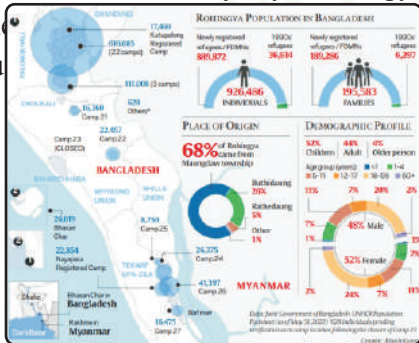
BHANDARIA

17,460
Kutupalong
Registered
Camp

PALONGKHALI

615,685
(22 camps)

111,008 (3 camps)

628
Others*

16,360
Camp 21

Camp 23
(CLOSED)

22,457
Camp 22

BANGLADESH

WHALLA
UNION

MYANMAR

26,119
Bhasan
Char

22,854
Nayapara
Registered Camp

8,750
Camp25

26,375
Camp24

TEKNAF
SPA-ZILA

41,397
Camp 26

16,471
Camp 27

Dhaka

Bhasan Char in
Bangladesh

Rakhine in
Myanmar

ROHINGYA POPULATION IN BANGLADESH

Newly registered refugees/FDMNs
889,872

1990s refugees
36,614

926,486
INDIVIDUALS

Newly registered refugees/FDMNs
189,286

1990s refugees
6,297

195,583
FAMILIES

PLACE OF ORIGIN

68% of Rohingya came from Maungdaw township

Buthidaung
26%

Rathedaung
5%

Other
1%

DEMOGRAPHIC PROFILE

52%
Children

44%
Adult

4%
Older person

Age group (years) ■ <1 ■ 1-4 ■ 5-11 ■ 12-17 ■ 18-59 ■ 60+

11%
7%
20%
2%

48% Male

52% Female

2%
24%
7%
11%

Data: Joint Government of Bangladesh-UNHCR Population Factsheet (as of May 31, 2022) *Official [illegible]